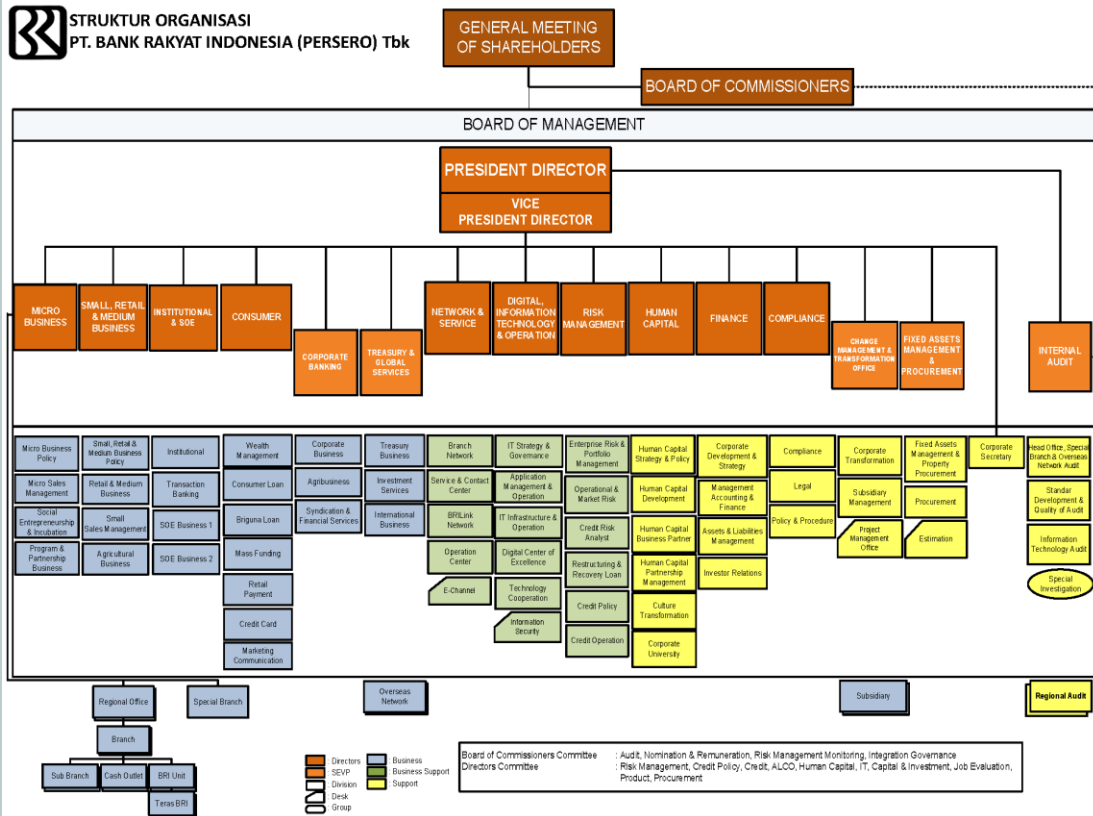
STRUKTUR ORGANISASI
PT. BANK RAKYAT INDONESIA (PERSERO) Tbk

GENERAL MEETING OF SHAREHOLDERS

BOARD OF COMMISSIONERS

BOARD OF MANAGEMENT

PRESIDENT DIRECTOR

VICE PRESIDENT DIRECTOR

MICRO BUSINESS
SMALL, RETAIL & MEDIUM BUSINESS
INSTITUTIONAL & SOE
CONSUMER
CORPORATE BANKING
TREASURY & GLOBAL SERVICES
NETWORK & SERVICE
DIGITAL, INFORMATION TECHNOLOGY & OPERATION
RISK MANAGEMENT
HUMAN CAPITAL
FINANCE
COMPLIANCE
CHANGE MANAGEMENT & TRANSFORMATION OFFICE
FIXED ASSETS MANAGEMENT & PROCUREMENT
INTERNAL AUDIT

Micro Business Policy
Micro Sales Management
Social Entrepreneurship & Incubation
Program & Partnership Business

Small, Retail & Medium Business Policy
Retail & Medium Business
Small Sales Management
Agricultural Business

Institutional
Transaction Banking
SOE Business 1
SOE Business 2

Wealth Management
Consumer Loan
Briguna Loan
Mass Funding
Retail Payment
Credit Card
Marketing Communication

Corporate Business
Agribusiness
Syndication & Financial Services

Treasury Business
Investment Services
International Business

Branch Network
Service & Contact Center
BRILink Network
Operation Center
E-Channel

IT Strategy & Governance
Application Management & Operation
IT Infrastructure & Operation
Digital Center of Excellence
Technology Cooperation
Information Security

Enterprise Risk & Portfolio Management
Operational & Market Risk
Credit Risk Analyst
Restructuring & Recovery Loan
Credit Policy
Credit Operation

Human Capital Strategy & Policy
Human Capital Development
Human Capital Business Partner
Human Capital Partnership Management
Culture Transformation
Corporate University

Corporate Development & Strategy
Management Accounting & Finance
Assets & Liabilities Management
Investor Relations

Compliance
Legal
Policy & Procedure

Corporate Transformation
Subsidiary Management
Project Management Office

Fixed Assets Management & Property Procurement
Procurement
Estimation

Corporate Secretary

Head Office, Special Branch & Overseas Network Audit
Standar Development & Quality of Audit
Information Technology Audit
Special Investigation

Regional Office
Special Branch
Overseas Network
Subsidiary
Regional Audit
Branch
Sub Branch
Cash Outlet
BRI Unit
Teras BRI

Directors
SEVP
Division
Desk
Group
Business
Business Support
Support

Board of Commissioners Committee : Audit, Nomination & Remuneration, Risk Management Monitoring, Integration Governance
Directors Committee : Risk Management, Credit Policy, Credit, ALCO, Human Capital, IT, Capital & Investment, Job Evaluation, Product, Procurement